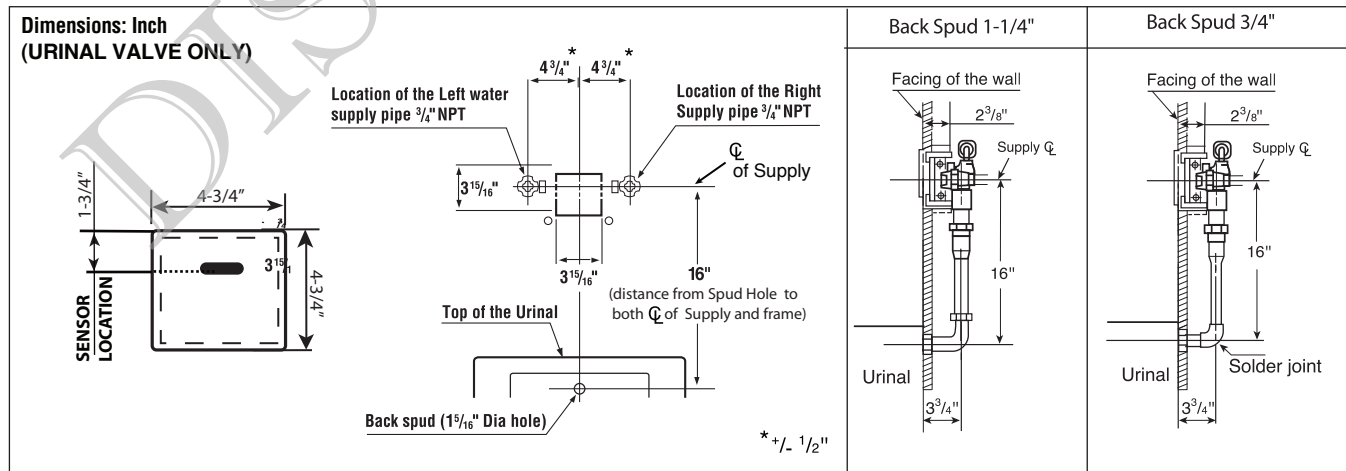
Dimensions: Inch
(URINAL VALVE ONLY)

1-3/4"
4-3/4"
$3^{15}/_{16}$"
4-3/4"
SENSOR LOCATION

$4^{3}/_{4}$" *
$4^{3}/_{4}$" *
Location of the Left water supply pipe $^{3}/_{4}$" NPT
Location of the Right Supply pipe $^{3}/_{4}$" NPT
℄ of Supply
$3^{15}/_{16}$"
$3^{15}/_{16}$"
16"
(distance from Spud Hole to both ℄ of Supply and frame)
Top of the Urinal
Back spud ($1^{5}/_{16}$" Dia hole)
* +/- $^{1}/_{2}$"

Back Spud 1-1/4"
Facing of the wall
$2^{3}/_{8}$"
Supply ℄
16"
Urinal
$3^{3}/_{4}$"

Back Spud 3/4"
Facing of the wall
$2^{3}/_{8}$"
Supply ℄
16"
Urinal
Solder joint
$3^{3}/_{4}$"